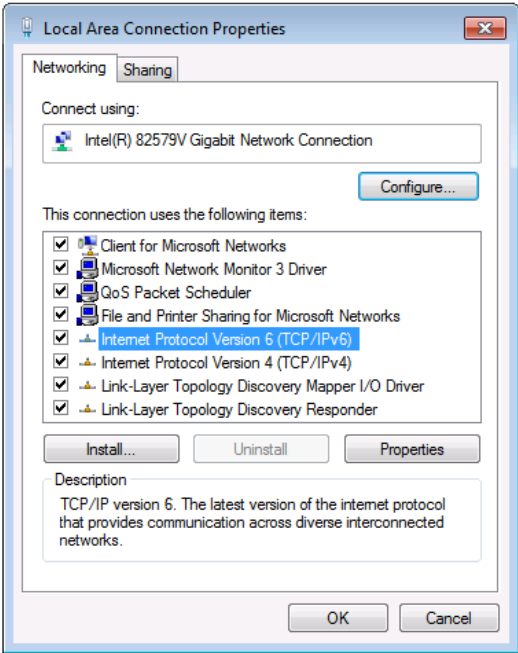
Local Area Connection Properties

Networking Sharing

Connect using:

Intel(R) 82579V Gigabit Network Connection

Configure...

This connection uses the following items:

Client for Microsoft Networks
Microsoft Network Monitor 3 Driver
QoS Packet Scheduler
File and Printer Sharing for Microsoft Networks
Internet Protocol Version 6 (TCP/IPv6)
Internet Protocol Version 4 (TCP/IPv4)
Link-Layer Topology Discovery Mapper I/O Driver
Link-Layer Topology Discovery Responder

Install... Uninstall Properties

Description

TCP/IP version 6. The latest version of the internet protocol that provides communication across diverse interconnected networks.

OK Cancel